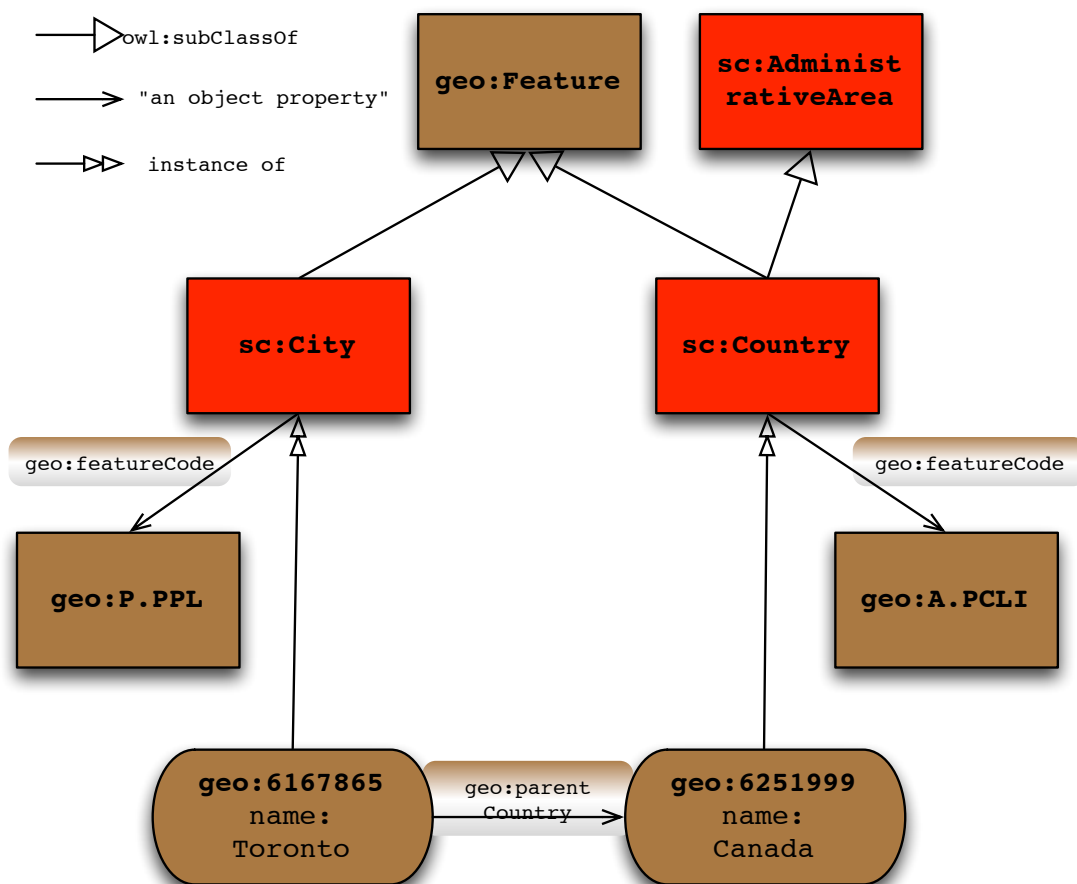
owl:subClassOf

"an object property"

instance of

geo:Feature

sc:AdministrativeArea

sc:City

sc:Country

geo:featureCode

geo:featureCode

geo:P.PPL

geo:A.PCLI

geo:6167865
name:
Toronto

geo:parent Country

geo:6251999
name:
Canada